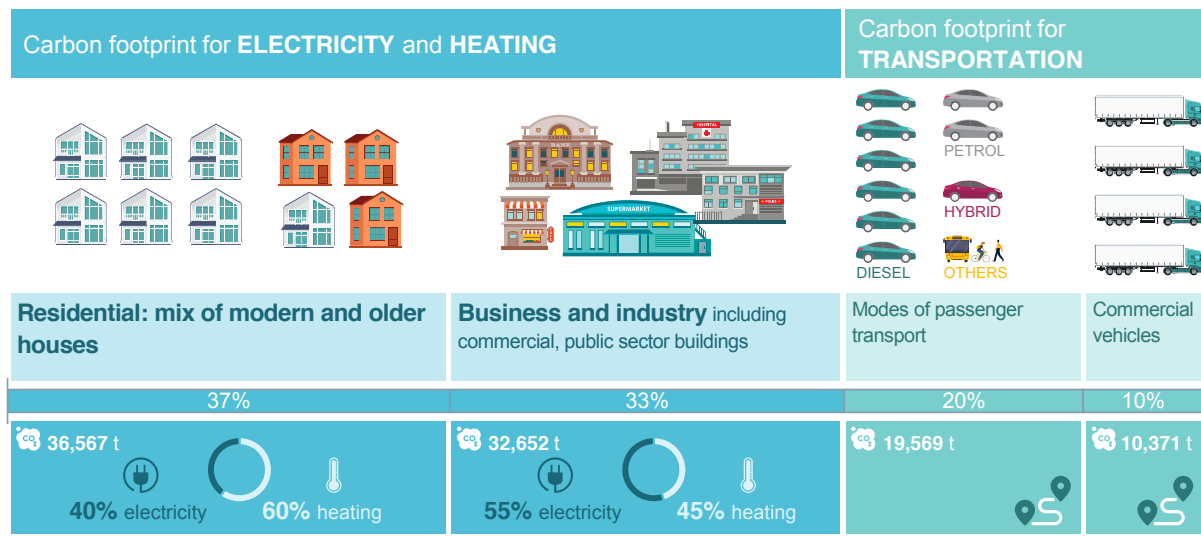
Carbon footprint for **ELECTRICITY** and **HEATING**

Carbon footprint for **TRANSPORTATION**

HOSPITAL

SUPERMARKET

PETROL

HYBRID

DIESEL

OTHERS

**Residential: mix of modern and older houses**

**Business and industry** including commercial, public sector buildings

Modes of passenger transport

Commercial vehicles

37%

33%

20%

10%

$CO_2$ **36,567** t

**40%** electricity

**60%** heating

$CO_2$ **32,652** t

**55%** electricity

**45%** heating

$CO_2$ **19,569** t

$CO_2$ **10,371** t